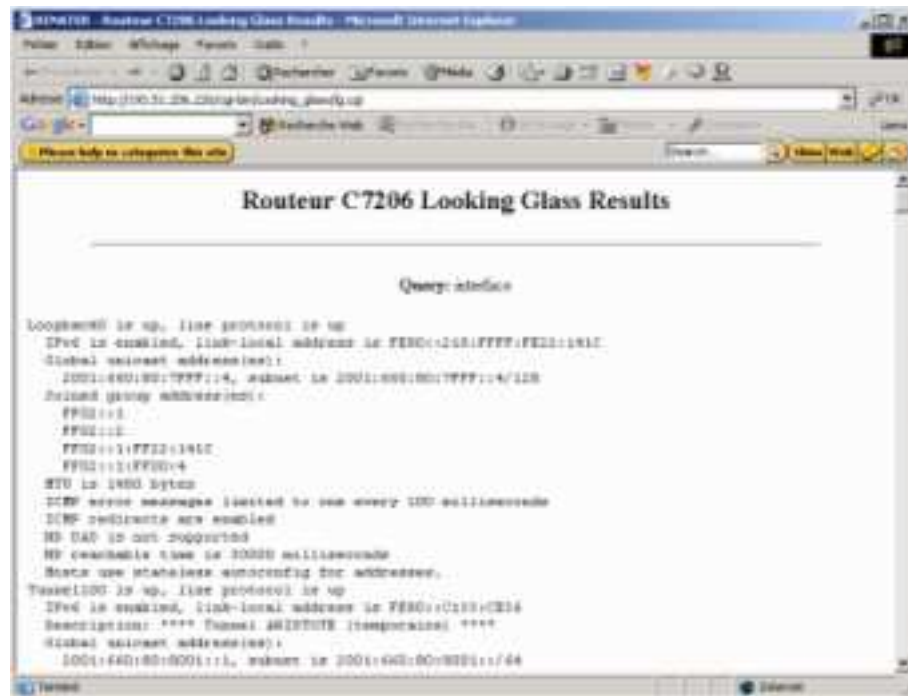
RENATER - Routeur C7206 Looking Glass Results - Microsoft Internet Explorer

Fichier Edition Affichage Favoris Outils ?

Précédente Rechercher Favoris Média

Adresse http://193.51.206.23/cgi-bin/Looking_glass6g.cgi

Google Rechercher Web

Please help to categorize this site

Search

Routeur C7206 Looking Glass Results

Query: interface

Loopback0 is up, line protocol is up
IPv6 is enabled, link-local address is FE80::210:FFFF:FE22:1410
Global unicast address(es):
2001:660:80:7FFF::4, subnet is 2001:660:80:7FFF::4/128
Joined group address(es):
FF02::1
FF02::2
FF02::1:FF22:1410
FF02::1:FF00:4
MTU is 1480 bytes
ICMP error messages limited to one every 100 milliseconds
ICMP redirects are enabled
ND DAD is not supported
ND reachable time is 30000 milliseconds
Hosts use stateless autoconfig for addresses.
Tunnel100 is up, line protocol is up
IPv6 is enabled, link-local address is FE80::C103:CE16
Description: **** Tunnel ARISTOTE (temporaire) ****
Global unicast address(es):
2001:660:80:8001::1, subnet is 2001:660:80:8001::/64

Terminé

Internet